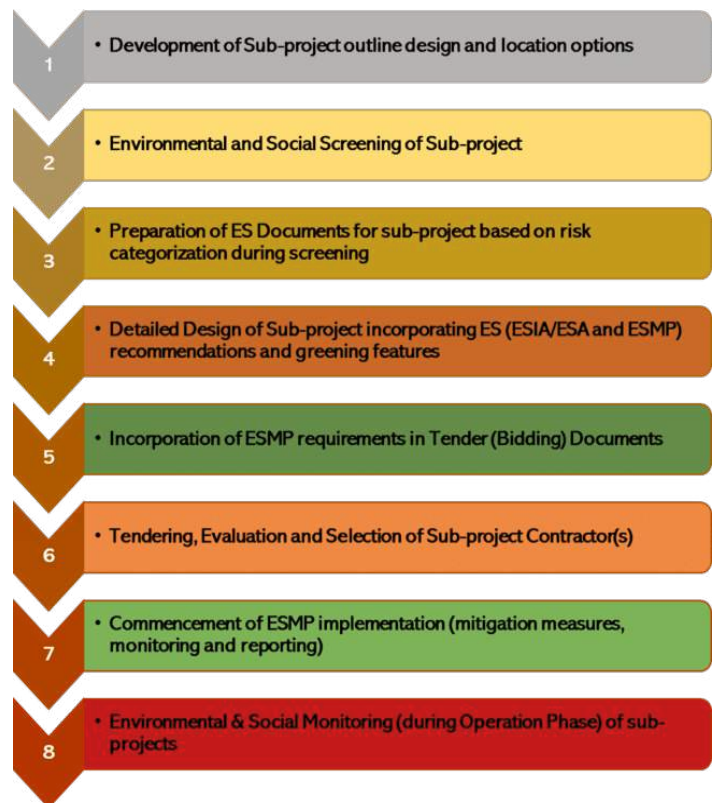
1

• Development of Sub-project outline design and location options

2

• Environmental and Social Screening of Sub-project

3

• Preparation of ES Documents for sub-project based on risk categorization during screening

4

• Detailed Design of Sub-project incorporating ES (ESIA/ESA and ESMP) recommendations and greening features

5

• Incorporation of ESMP requirements in Tender (Bidding) Documents

6

• Tendering, Evaluation and Selection of Sub-project Contractor(s)

7

• Commencement of ESMP implementation (mitigation measures, monitoring and reporting)

8

• Environmental & Social Monitoring (during Operation Phase) of sub-projects